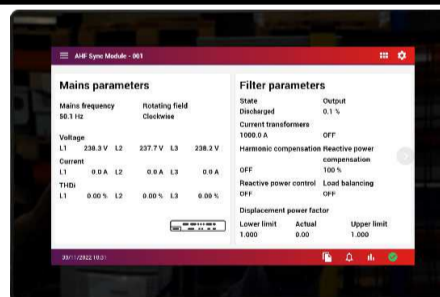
AHF Sync Module - 001

Mains parameters

Mains frequency
50.1 Hz

Rotating field
Clockwise

Voltage
L1 238.3 V L2 237.7 V L3 238.2 V

Current
L1 0.0 A L2 0.0 A L3 0.0 A

THDi
L1 0.00 % L2 0.00 % L3 0.00 %

Filter parameters

State
Discharged

Output
0.1 %

Current transformers
1000.0 A

OFF

Harmonic compensation
OFF

Reactive power compensation
100 %

Reactive power control
OFF

Load balancing
OFF

Displacement power factor

| Lower limit | Actual | Upper limit |
|---|---|---|
| 1.000 | 0.00 | 1.000 |

30/11/2022 10:31